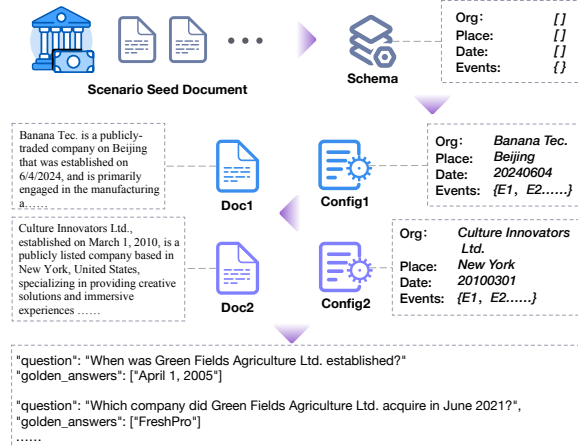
Scenario Seed Document

Schema

Org: []
Place: []
Date: []
Events: {}

Banana Tec. is a publicly-traded company on Beijing that was established on 6/4/2024, and is primarily engaged in the manufacturing a……

Doc1

Config1

Org: Banana Tec.
Place: Beijing
Date: 20240604
Events: {E1, E2……}

Culture Innovators Ltd., established on March 1, 2010, is a publicly listed company based in New York, United States, specializing in providing creative solutions and immersive experiences ……

Doc2

Config2

Org: Culture Innovators Ltd.
Place: New York
Date: 20100301
Events: {E1, E2……}

"question": "When was Green Fields Agriculture Ltd. established?"
"golden_answers": ["April 1, 2005"]

"question": "Which company did Green Fields Agriculture Ltd. acquire in June 2021?",
"golden_answers": ["FreshPro"]
……